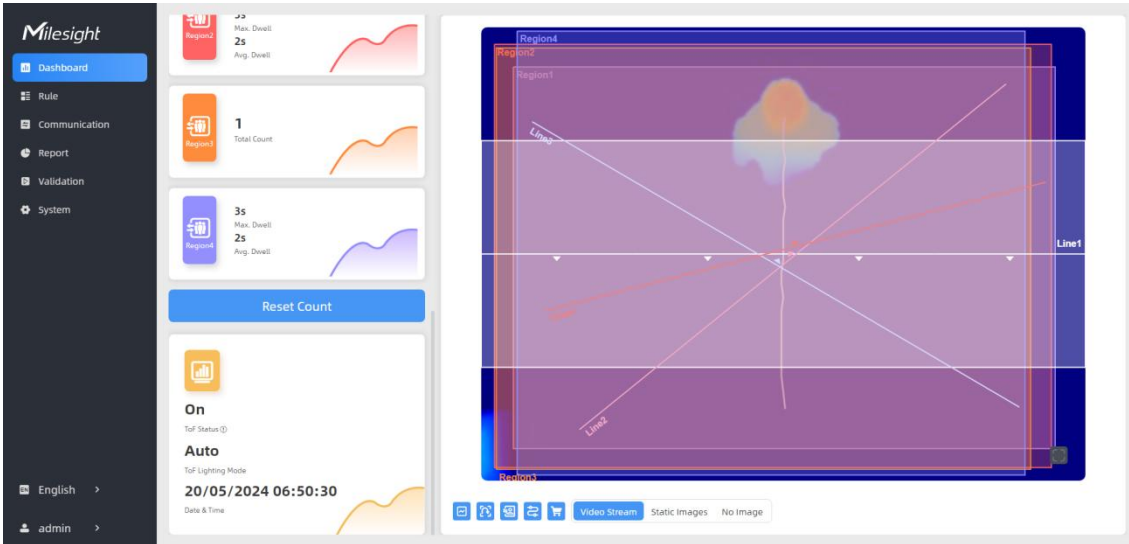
Milesight

Dashboard
Rule
Communication
Report
Validation
System

English >
admin >

Region2
3s
Max. Dwell
2s
Avg. Dwell

Region3
1
Total Count

Region4
3s
Max. Dwell
2s
Avg. Dwell

Reset Count

On
ToF Status
Auto
ToF Lighting Mode
20/05/2024 06:50:30
Date & Time

Region4
Region2
Region1
Line3
Line1
Line2
Region3

Video Stream Static Images No Image